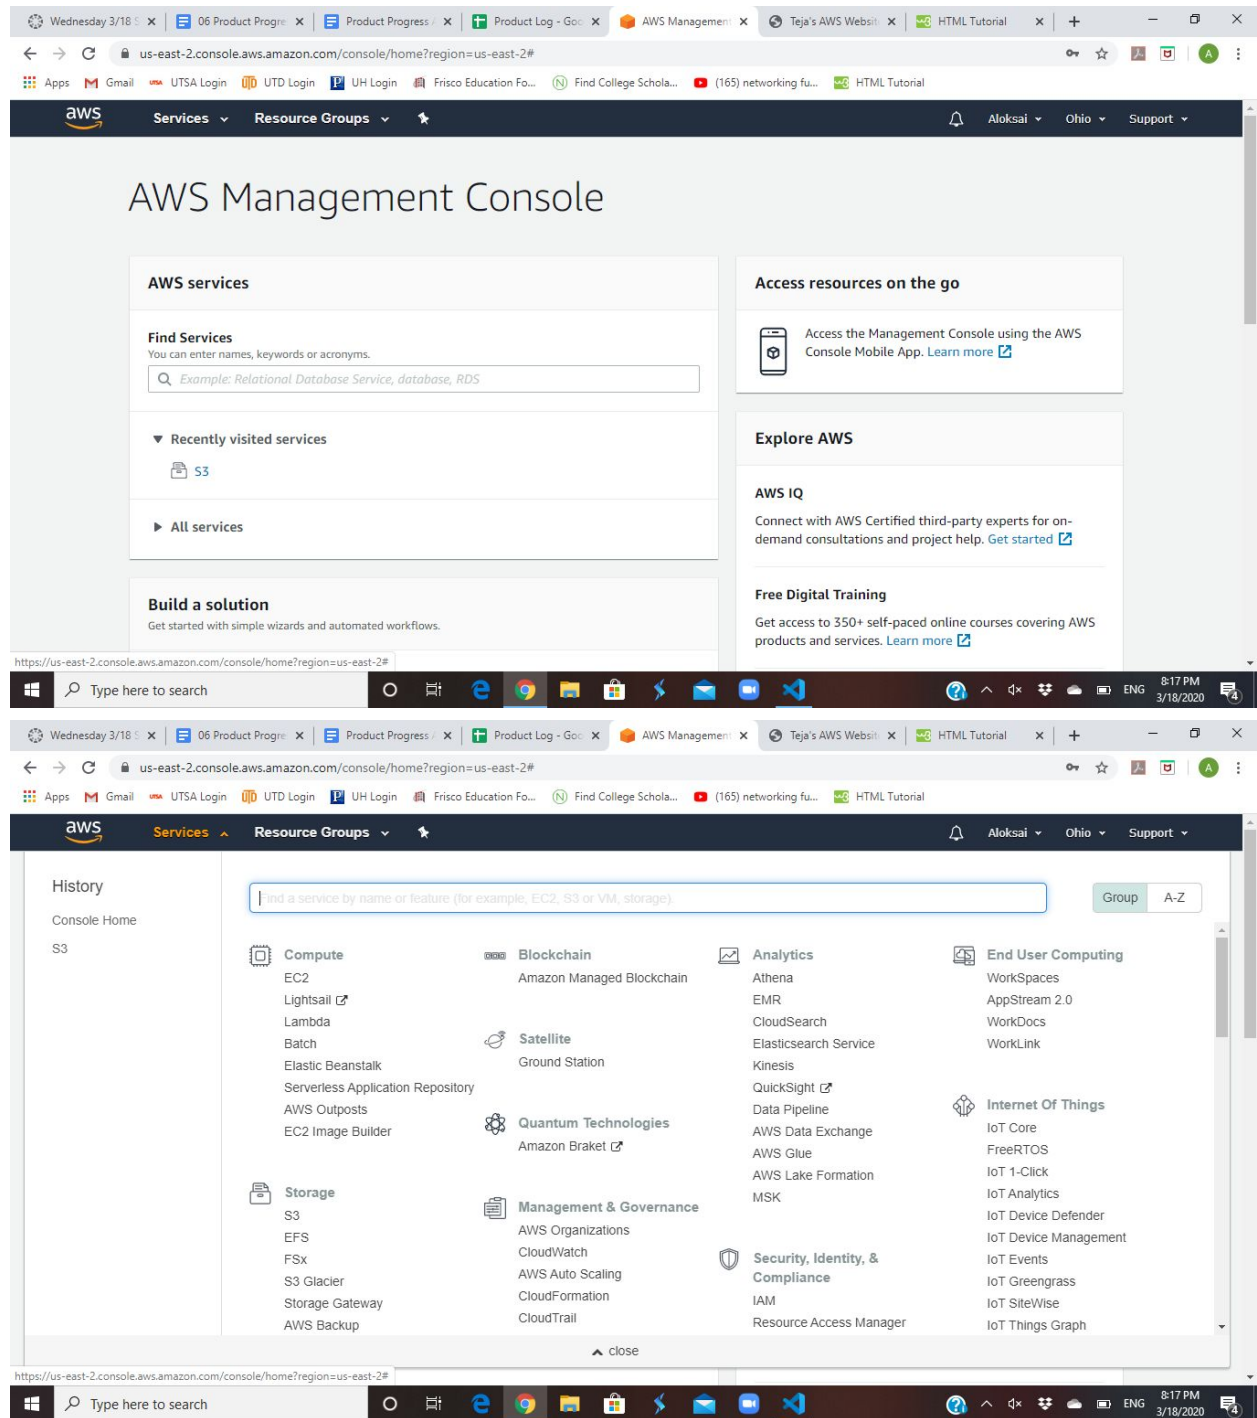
Wednesday 3/18 | 06 Product Progre | Product Progress | Product Log - Goo | AWS Managemen | Teja's AWS Websit | HTML Tutorial

us-east-2.console.aws.amazon.com/console/home?region=us-east-2#

Apps | Gmail | UTSA Login | UTD Login | UH Login | Frisco Education Fo... | Find College Schola... | (165) networking fu... | HTML Tutorial

aws Services Resource Groups Aloksai Ohio Support

AWS Management Console

AWS services

Find Services
You can enter names, keywords or acronyms.
Example: Relational Database Service, database, RDS

Recently visited services
S3

All services

Build a solution
Get started with simple wizards and automated workflows.

Access resources on the go

Access the Management Console using the AWS Console Mobile App. Learn more

Explore AWS

AWS IQ
Connect with AWS Certified third-party experts for on-demand consultations and project help. Get started

Free Digital Training
Get access to 350+ self-paced online courses covering AWS products and services. Learn more

https://us-east-2.console.aws.amazon.com/console/home?region=us-east-2#

Type here to search | ENG | 8:17 PM 3/18/2020

Wednesday 3/18 | 06 Product Progre | Product Progress | Product Log - Goo | AWS Managemen | Teja's AWS Websit | HTML Tutorial

us-east-2.console.aws.amazon.com/console/home?region=us-east-2#

Apps | Gmail | UTSA Login | UTD Login | UH Login | Frisco Education Fo... | Find College Schola... | (165) networking fu... | HTML Tutorial

aws Services Resource Groups Aloksai Ohio Support

History
Console Home
S3

Find a service by name or feature (for example, EC2, S3 or VM, storage).

Group A-Z

Compute
EC2
Lightsail
Lambda
Batch
Elastic Beanstalk
Serverless Application Repository
AWS Outposts
EC2 Image Builder

Storage
S3
EFS
FSx
S3 Glacier
Storage Gateway
AWS Backup

Blockchain
Amazon Managed Blockchain

Satellite
Ground Station

Quantum Technologies
Amazon Braket

Management & Governance
AWS Organizations
CloudWatch
AWS Auto Scaling
CloudFormation
CloudTrail

Analytics
Athena
EMR
CloudSearch
Elasticsearch Service
Kinesis
QuickSight
Data Pipeline
AWS Data Exchange
AWS Glue
AWS Lake Formation
MSK

Security, Identity, & Compliance
IAM
Resource Access Manager

End User Computing
WorkSpaces
AppStream 2.0
WorkDocs
WorkLink

Internet Of Things
IoT Core
FreeRTOS
IoT 1-Click
IoT Analytics
IoT Device Defender
IoT Device Management
IoT Events
IoT Greengrass
IoT SiteWise
IoT Things Graph

close

https://us-east-2.console.aws.amazon.com/console/home?region=us-east-2#

Type here to search | ENG | 8:17 PM 3/18/2020